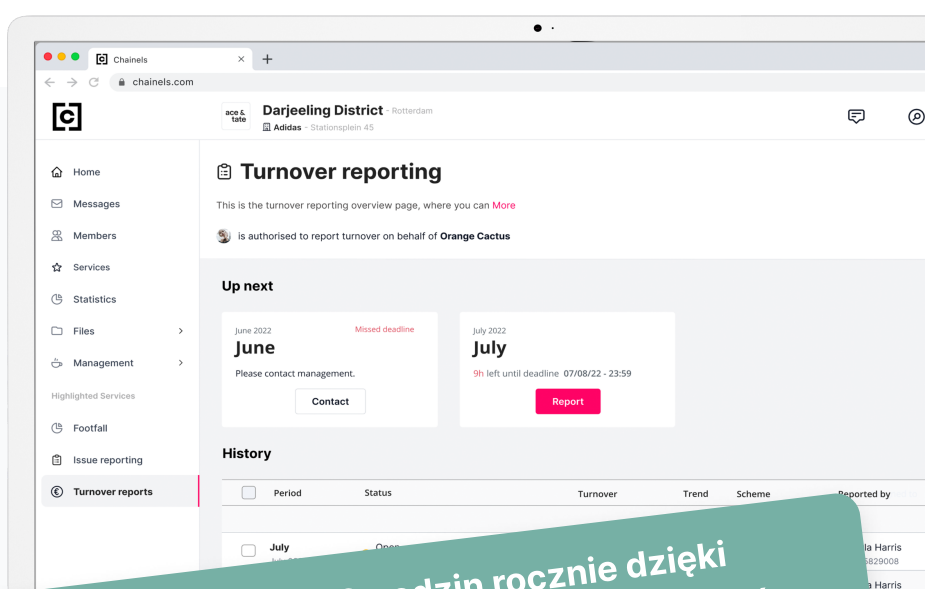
Chainels
chainels.com

ace & tate
Darjeeling District - Rotterdam
Adidas - Stationsplein 45

Home
Messages
Members
Services
Statistics
Files
Management
Highlighted Services
Footfall
Issue reporting
Turnover reports

Turnover reporting

This is the turnover reporting overview page, where you can More

is authorised to report turnover on behalf of Orange Cactus

Up next

June 2022
Missed deadline
June
Please contact management.
Contact

July 2022
July
9h left until deadline 07/08/22 - 23:59
Report

History

| | Period | Status | Turnover | Trend | Scheme | Reported by |
|---|---|---|---|---|---|---|
| | July | Open | | | | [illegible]la Harris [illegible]5829008 |
| | | | | | | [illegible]la Harris |

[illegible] godzin rocznie dzięki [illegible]